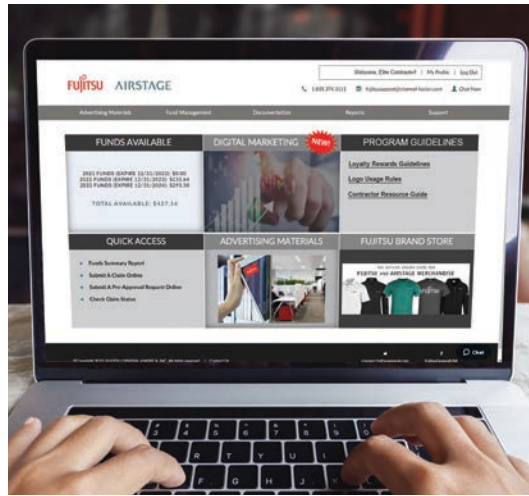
FUJITSU AIRSTAGE

Welcome, Elite Contractor! | My Profile | Log Out

1.800.374.3111 fujitsucoop@channel-fusion.com Chat Now

Advertising Materials Fund Management Documentation Reports Support

FUNDS AVAILABLE

2021 FUNDS (EXPIRE 12/31/2022): $0.00
2022 FUNDS (EXPIRE 12/31/2023): $133.84
2023 FUNDS (EXPIRE 12/31/2024): $293.30

TOTAL AVAILABLE: $427.14

DIGITAL MARKETING NEW!

PROGRAM GUIDELINES

Loyalty Rewards Guidelines

Logo Usage Rules

Contractor Resource Guide

QUICK ACCESS

Funds Summary Report

Submit A Claim Online

Submit A Pre-Approval Request Online

Check Claim Status

ADVERTISING MATERIALS

FUJITSU BRAND STORE

FUJITSU and AIRSTAGE MERCHANDISE

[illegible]

Chat